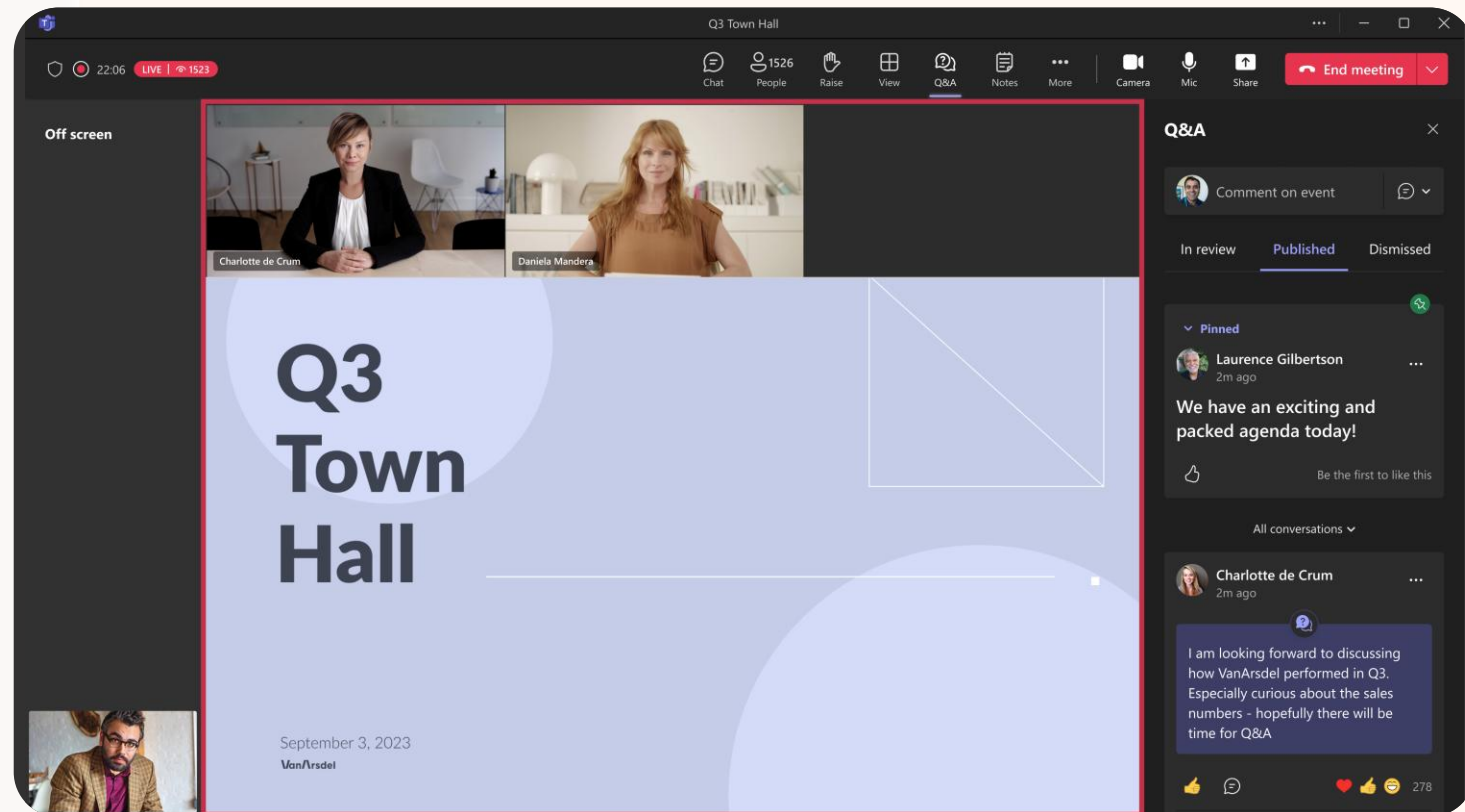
Q3 Town Hall

22:06 LIVE | 1523

Chat
1526 People
Raise
View
Q&A
Notes
More
Camera
Mic
Share
End meeting

Off screen

Charlotte de Crum
Daniela Mandera

Q3 Town Hall

September 3, 2023
VanArsdel

Q&A

Comment on event

In review
Published
Dismissed

Pinned
Laurence Gilbertson
2m ago
We have an exciting and packed agenda today!
Be the first to like this

All conversations

Charlotte de Crum
2m ago
I am looking forward to discussing how VanArsdel performed in Q3. Especially curious about the sales numbers - hopefully there will be time for Q&A

278